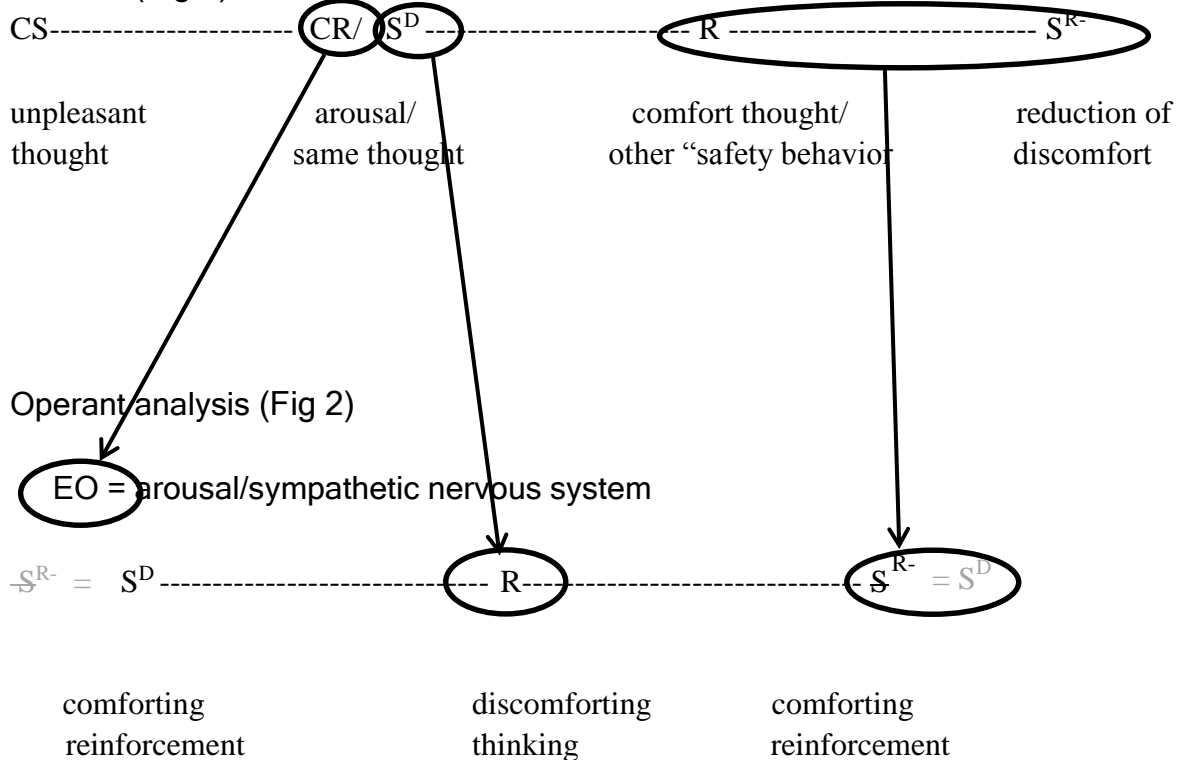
CS---------------------- CR/ $S^D$ ---------------------- R ---------------------------- $S^{R-}$

unpleasant thought

arousal/ same thought

comfort thought/ other "safety behavior

reduction of discomfort

Operant analysis (Fig 2)

EO = arousal/sympathetic nervous system

$S^{R-}$ = $S^D$ ---------------------------- R ---------------------------- $S^{R-}$ = $S^D$

comforting reinforcement

discomforting thinking

comforting reinforcement